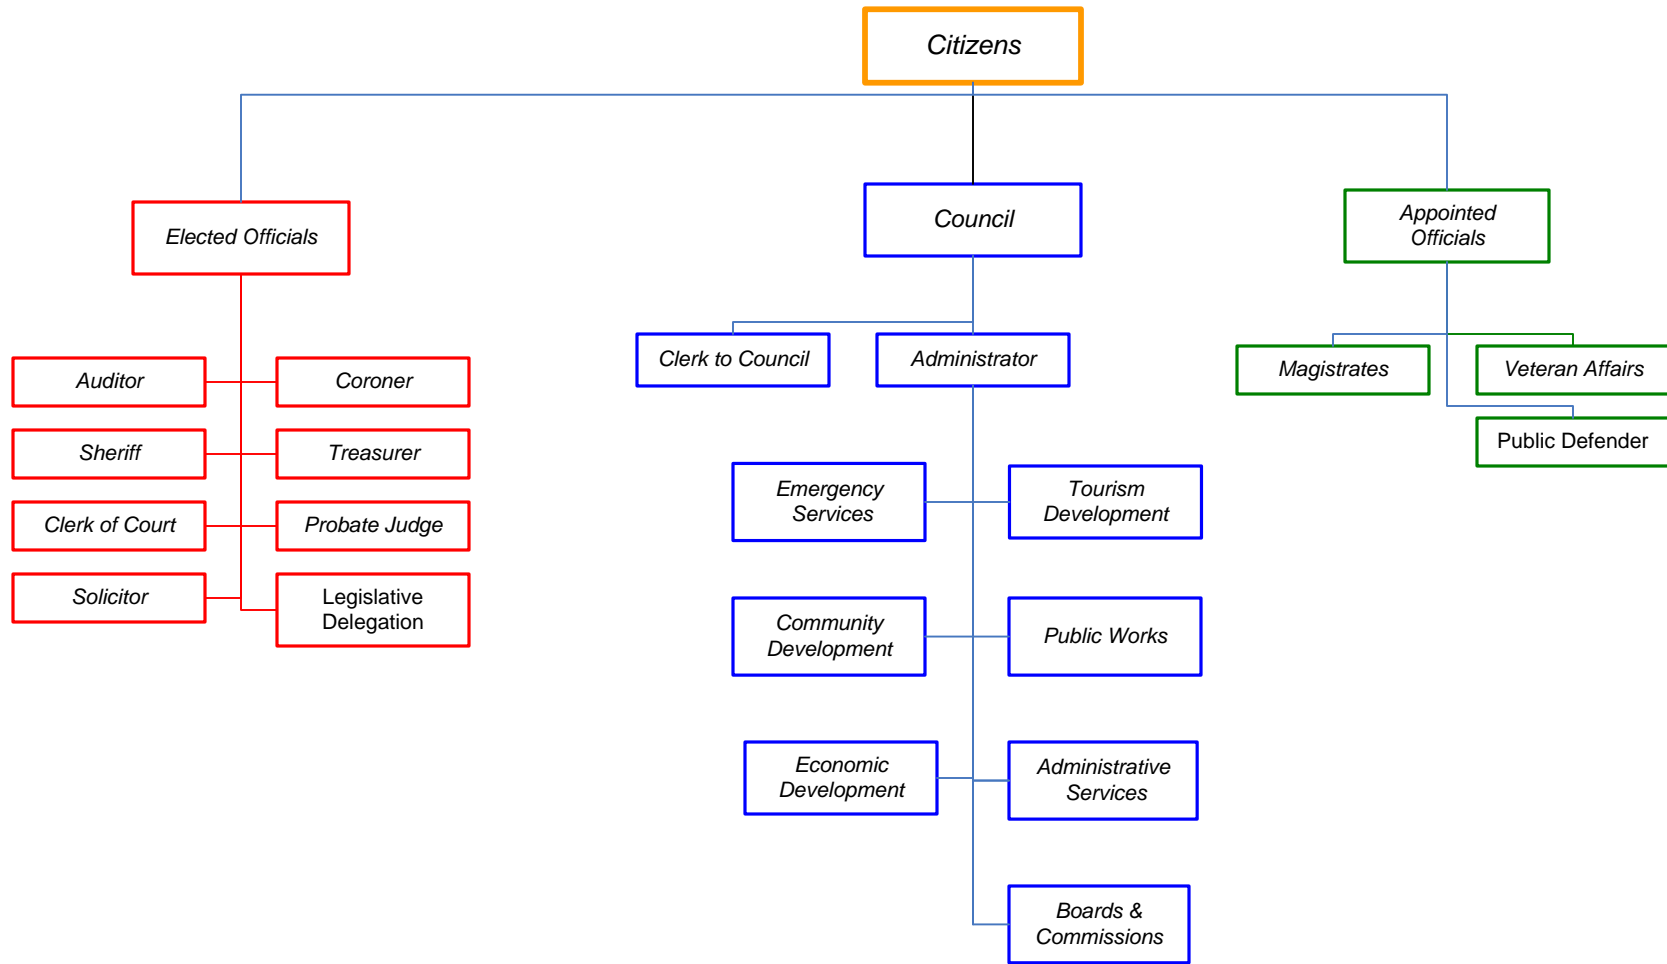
Citizens

Elected Officials

Council

Appointed Officials

Auditor

Coroner

Sheriff

Treasurer

Clerk of Court

Probate Judge

Solicitor

Legislative Delegation

Clerk to Council

Administrator

Emergency Services

Tourism Development

Community Development

Public Works

Economic Development

Administrative Services

Boards & Commissions

Magistrates

Veteran Affairs

Public Defender